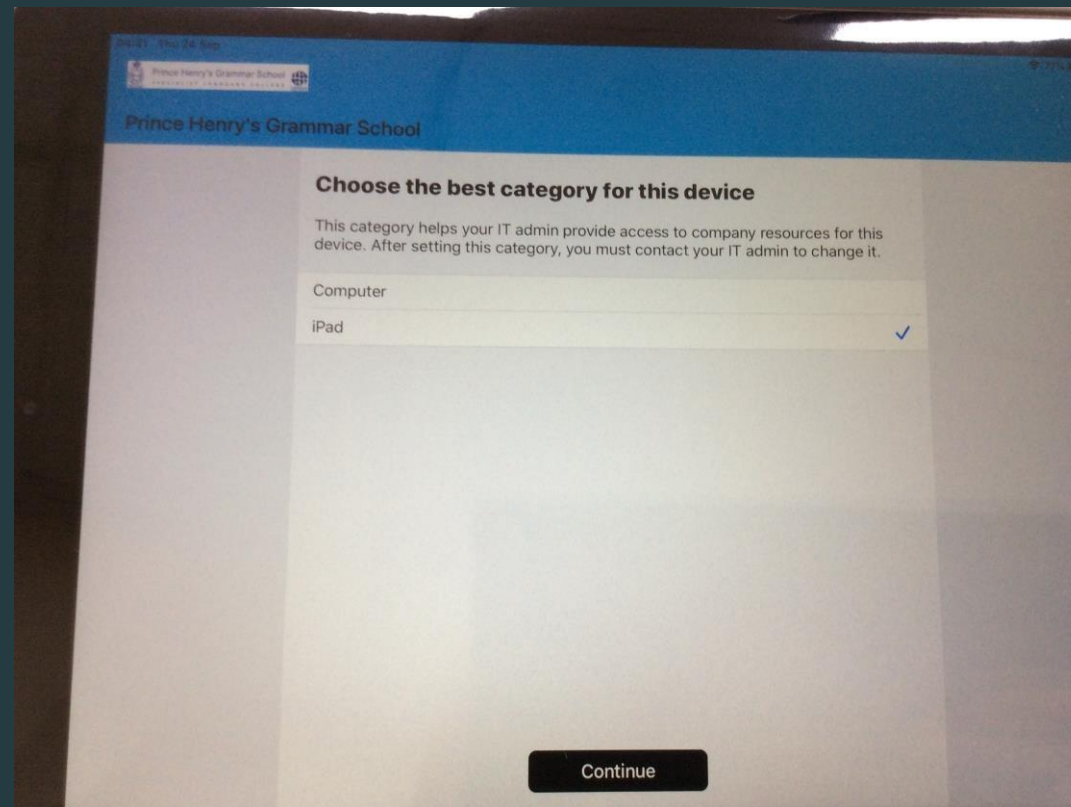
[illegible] Thu 24 Sep

Prince Henry's Grammar School
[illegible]

Prince Henry's Grammar School

Choose the best category for this device

This category helps your IT admin provide access to company resources for this device. After setting this category, you must contact your IT admin to change it.

Computer

iPad ✓

Continue